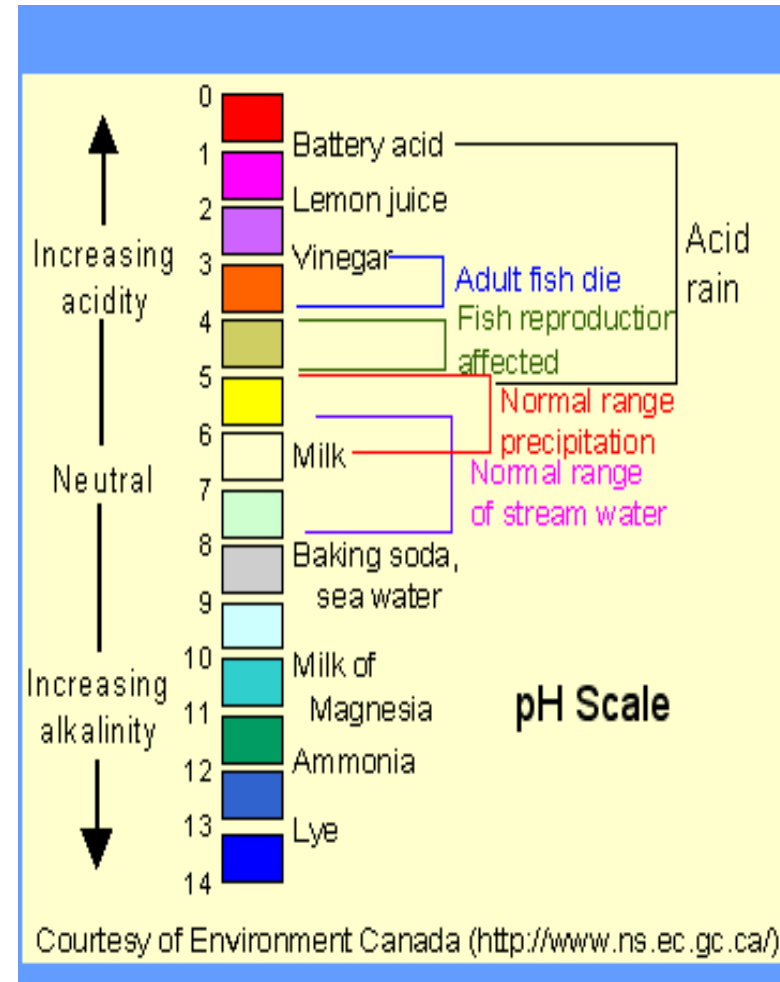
Increasing acidity

Neutral

Increasing alkalinity

0
1
2
3
4
5
6
7
8
9
10
11
12
13
14

Battery acid
Lemon juice
Vinegar
Milk
Baking soda, sea water
Milk of Magnesia
Ammonia
Lye

Acid rain
Adult fish die
Fish reproduction affected
Normal range precipitation
Normal range of stream water

pH Scale

Courtesy of Environment Canada (http://www.ns.ec.gc.ca/)